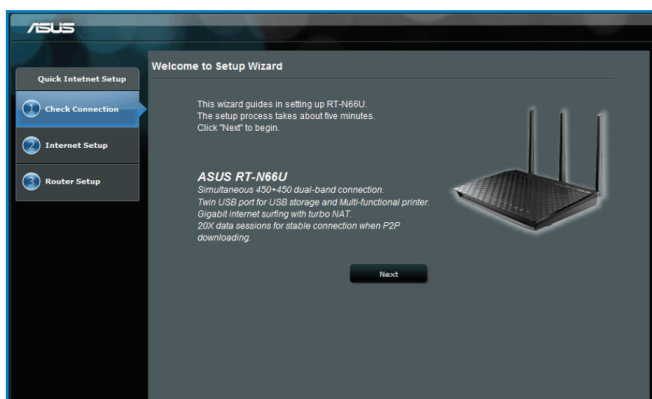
/ISUS

Quick Intetnet Setup

1 Check Connection

2 Internet Setup

3 Router Setup

Welcome to Setup Wizard

This wizard guides in setting up RT-N66U.
The setup process takes about five minutes.
Click "Next" to begin.

ASUS RT-N66U
Simultaneous 450+450 dual-band connection.
Twin USB port for USB storage and Multi-functional printer.
Gigabit internet surfing with turbo NAT.
20X data sessions for stable connection when P2P downloading.

Next